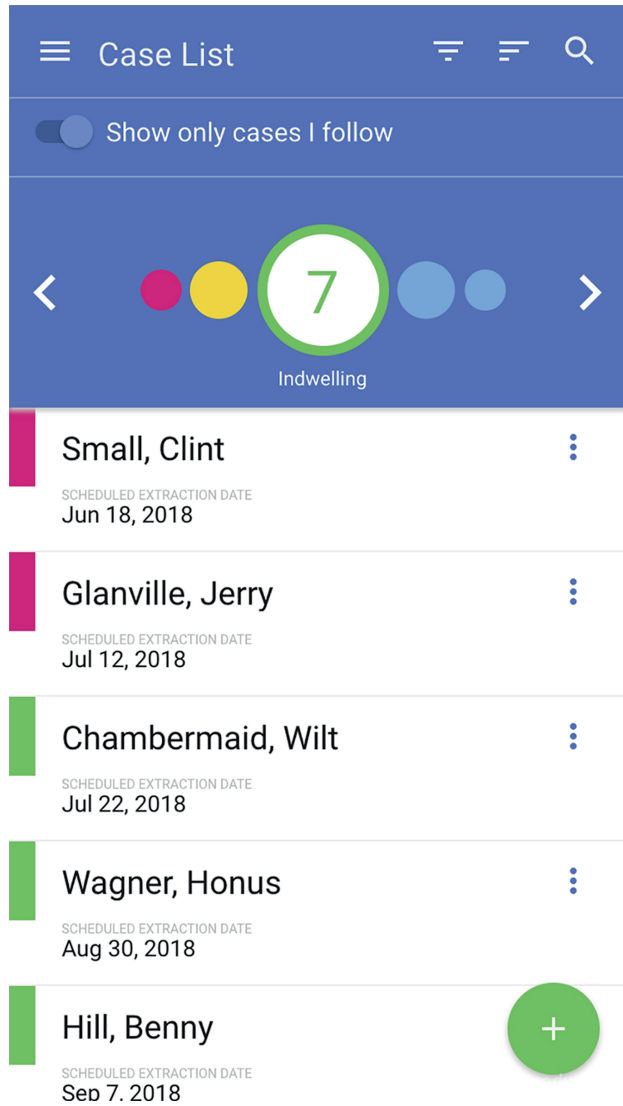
Case List

Show only cases I follow

7

Indwelling

Small, Clint
SCHEDULED EXTRACTION DATE
Jun 18, 2018

Glanville, Jerry
SCHEDULED EXTRACTION DATE
Jul 12, 2018

Chambermaid, Wilt
SCHEDULED EXTRACTION DATE
Jul 22, 2018

Wagner, Honus
SCHEDULED EXTRACTION DATE
Aug 30, 2018

Hill, Benny
SCHEDULED EXTRACTION DATE
Sep 7, 2018

+